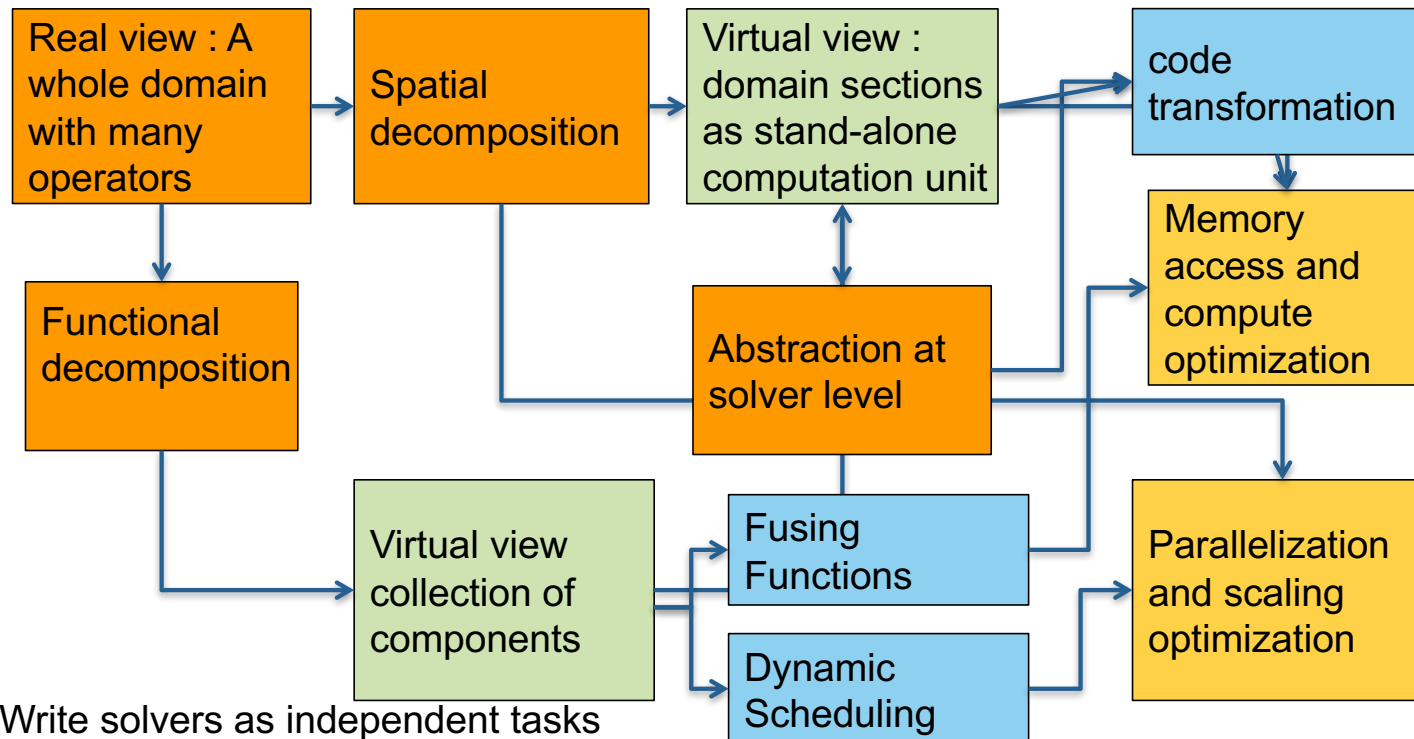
Real view : A whole domain with many operators

Spatial decomposition

Virtual view : domain sections as stand-alone computation unit

code transformation

Memory access and compute optimization

Functional decomposition

Abstraction at solver level

Virtual view collection of components

Fusing Functions

Parallelization and scaling optimization

Dynamic Scheduling

Write solvers as independent tasks